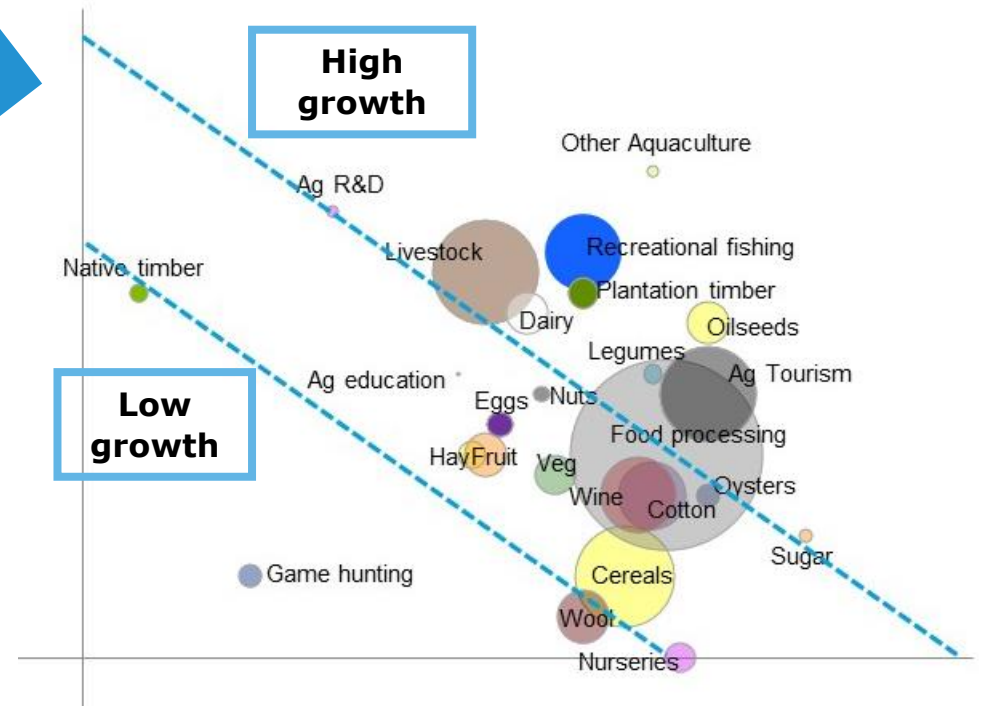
High growth

Low growth

Other Aquaculture
Ag R&D
Livestock
Recreational fishing
Native timber
Plantation timber
Dairy
Oilseeds
Legumes
Ag education
Ag Tourism
Eggs
Nuts
Food processing
HayFruit
Veg
Oysters
Wine
Cotton
Sugar
Game hunting
Cereals
Wool
Nurseries